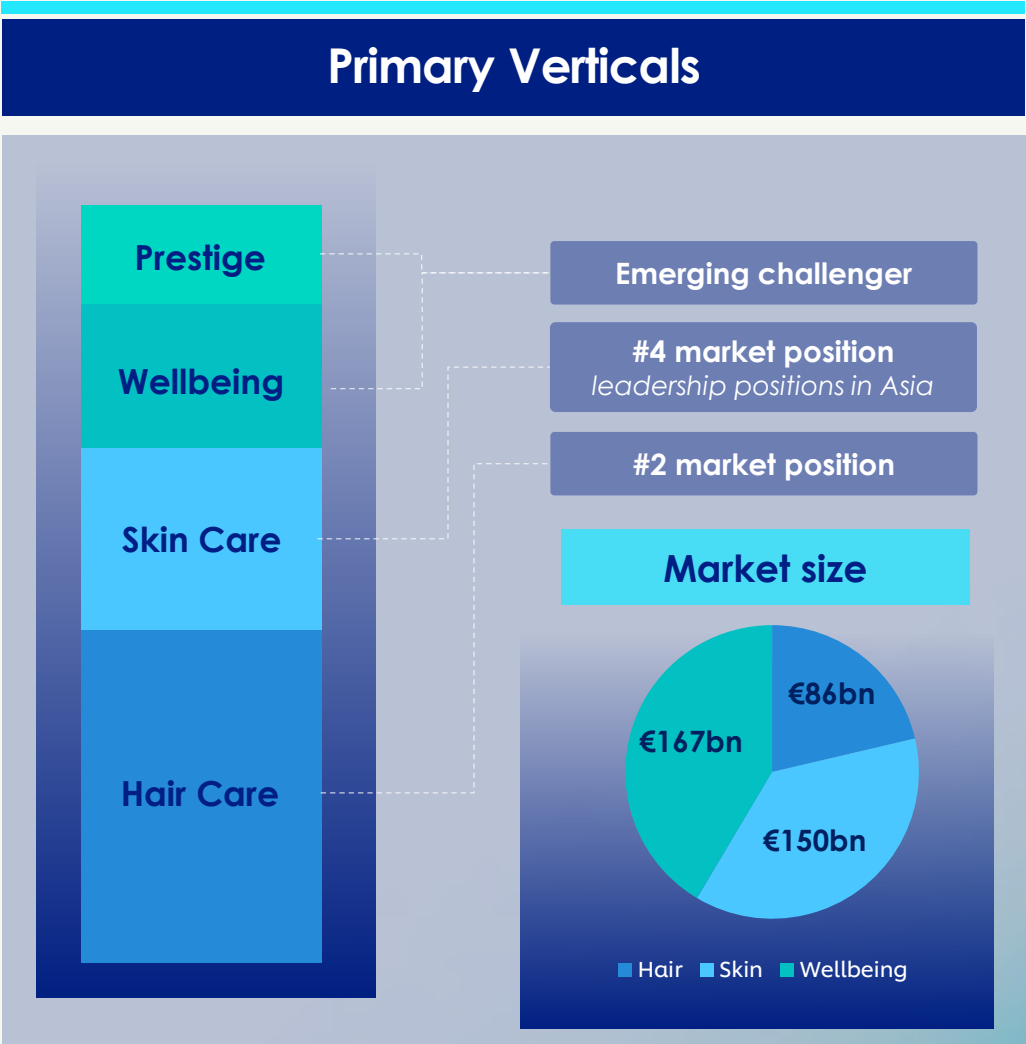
Primary Verticals

Prestige

Wellbeing

Skin Care

Hair Care

Emerging challenger

#4 market position
leadership positions in Asia

#2 market position

Market size

€86bn

€167bn

€150bn

Hair Skin Wellbeing